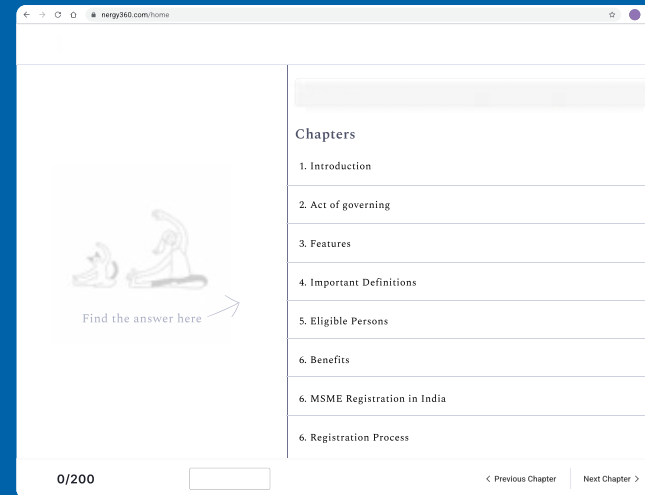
nergy360.com/home

Find the answer here

Chapters

1. Introduction

2. Act of governing

3. Features

4. Important Definitions

5. Eligible Persons

6. Benefits

6. MSME Registration in India

6. Registration Process

0/200

< Previous Chapter

Next Chapter >